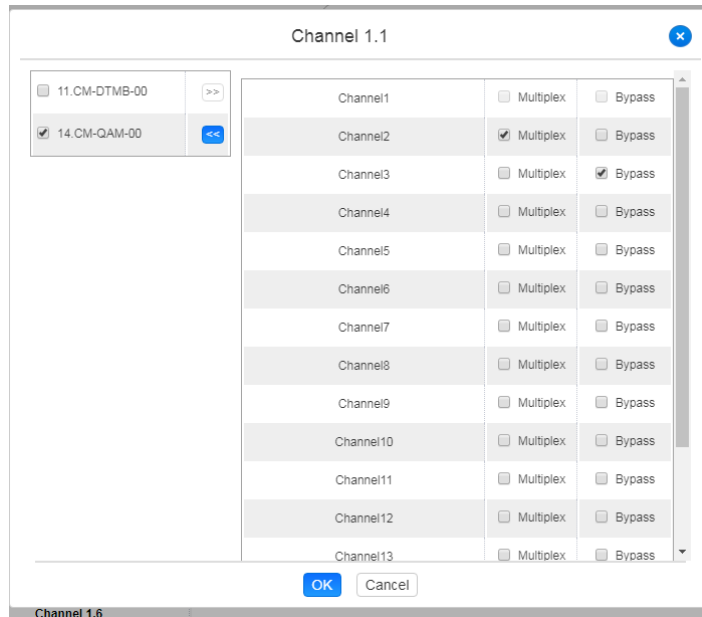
Channel 1.1

11.CM-DTMB-00 >>
14.CM-QAM-00 <<

| Channel1 | Multiplex | Bypass |
|---|---|---|
| Channel2 | Multiplex | Bypass |
| Channel3 | Multiplex | Bypass |
| Channel4 | Multiplex | Bypass |
| Channel5 | Multiplex | Bypass |
| Channel6 | Multiplex | Bypass |
| Channel7 | Multiplex | Bypass |
| Channel8 | Multiplex | Bypass |
| Channel9 | Multiplex | Bypass |
| Channel10 | Multiplex | Bypass |
| Channel11 | Multiplex | Bypass |
| Channel12 | Multiplex | Bypass |
| Channel13 | Multiplex | Bypass |

OK Cancel

Channel 1.6